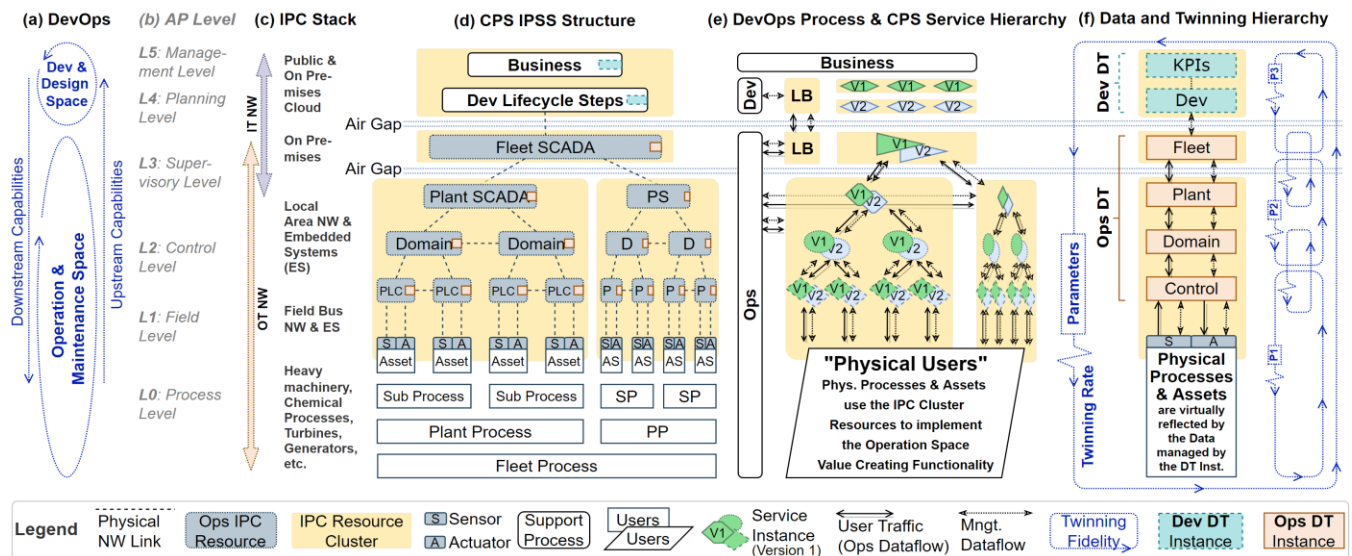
(a) DevOps

Dev & Design Space

Operation & Maintenance Space

Downstream Capabilities

Upstream Capabilities

(b) AP Level

L5: Management Level

L4: Planning Level

L3: Supervisory Level

L2: Control Level

L1: Field Level

L0: Process Level

(c) IPC Stack

IT NW

OT NW

Public & On Premises Cloud

On Premises

Local Area NW & Embedded Systems (ES)

Field Bus NW & ES

Heavy machinery, Chemical Processes, Turbines, Generators, etc.

(d) CPS IPSS Structure

Business

Dev Lifecycle Steps

Air Gap

Fleet SCADA

Air Gap

Plant SCADA

PS

Domain

Domain

D

D

PLC

PLC

PLC

PLC

P

P

P

P

S A

Asset

S A

Asset

S A

Asset

S A

Asset

S A

AS

S A

AS

S A

AS

S A

AS

Sub Process

Sub Process

SP

SP

Plant Process

PP

Fleet Process

(e) DevOps Process & CPS Service Hierarchy

Business

Dev

LB

V1 V1 V1

V2 V2 V2

LB

V1 V2

Ops

V1 V2

V1 V2

V1 V2

V1 V2 V2

V1 V2 V2

"Physical Users"

Phys. Processes & Assets use the IPC Cluster Resources to implement the Operation Space Value Creating Functionality

(f) Data and Twinning Hierarchy

Dev DT

KPIs

Dev

Fleet

Ops DT

Plant

Domain

Control

S A

Physical Processes & Assets are virtually reflected by the Data managed by the DT Inst.

Parameters

Twinning Rate

P3

P2

P1

Legend

Physical NW Link

Ops IPC Resource

IPC Resource Cluster

S Sensor

A Actuator

Support Process

Users

Users

V1 Service Instance (Version 1)

User Traffic (Ops Dataflow)

Mngt. Dataflow

Twinning Fidelity

Dev DT Instance

Ops DT Instance